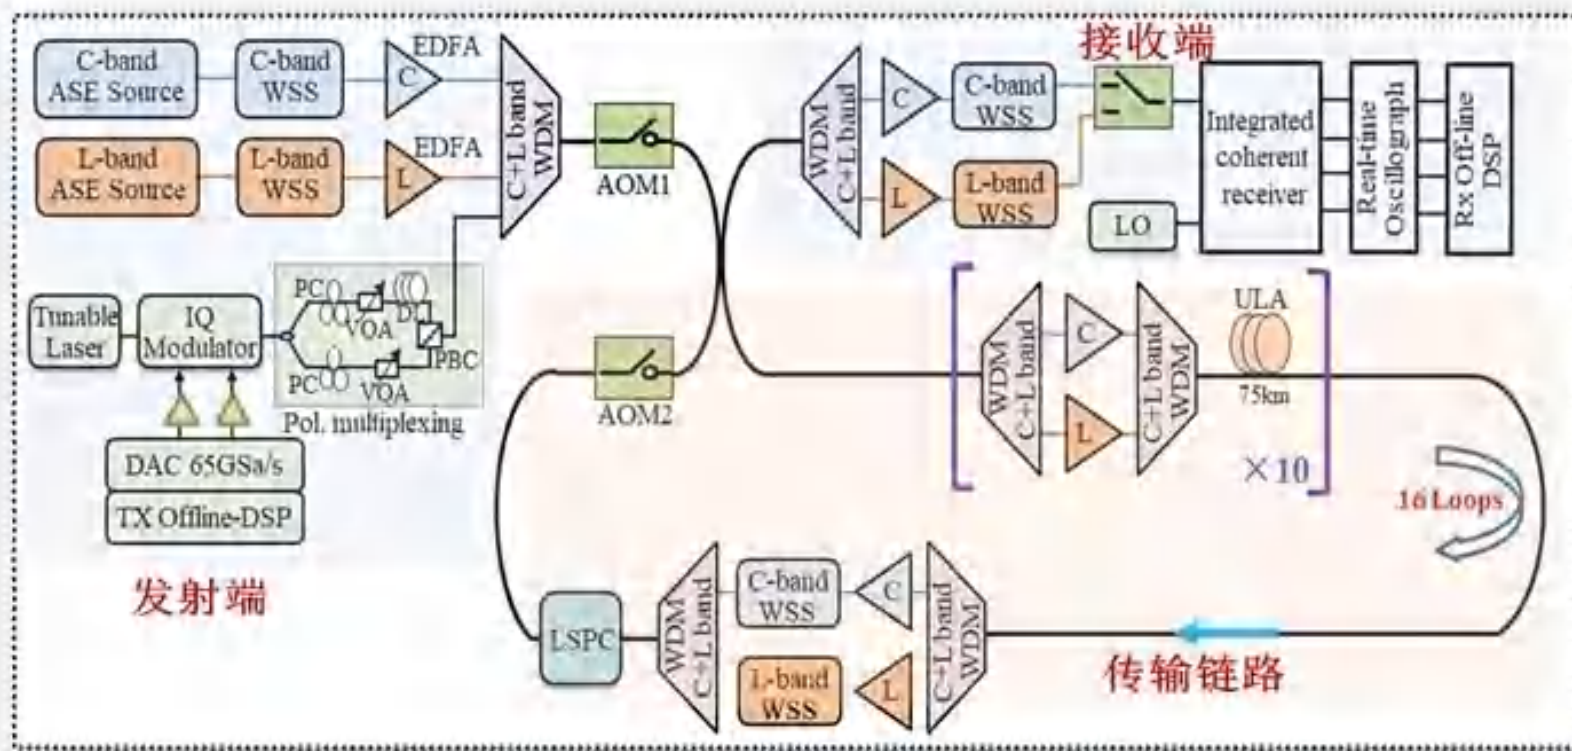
C-band ASE Source

C-band WSS

EDFA

C

L-band ASE Source

L-band WSS

EDFA

L

C+L band WDM

AOM1

接收端

WDM C+L band

C

C-band WSS

L

L-band WSS

Integrated coherent receiver

Real-time Oscillograph

Rx Off-line DSP

LO

Tunable Laser

IQ Modulator

PC

VOA

DL

PBC

PC

VOA

Pol. multiplexing

DAC 65GSa/s

TX Offline-DSP

AOM2

ULA

WDM C+L band

C

L

C+L band WDM

75km

×10

16 Loops

发射端

LSPC

WDM C+L band

C-band WSS

C

L-band WSS

L

C+L band WDM

传输链路